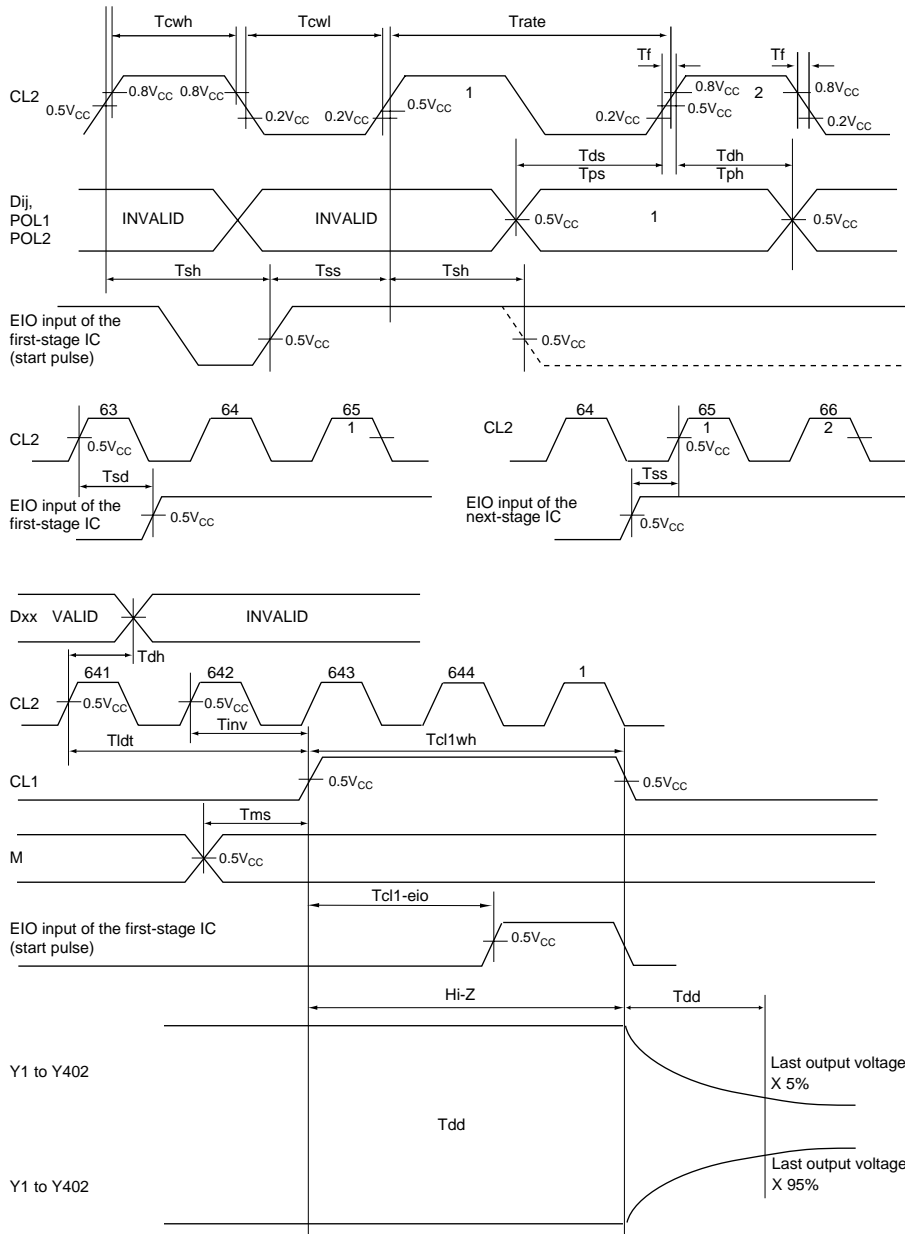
Tcwh Tcwl Trate
Tf Tf
CL2 $0.5V_{CC}$ $0.8V_{CC}$ $0.8V_{CC}$ $0.2V_{CC}$ $0.2V_{CC}$ $0.5V_{CC}$ 1 $0.2V_{CC}$ $0.8V_{CC}$ $0.5V_{CC}$ 2 $0.8V_{CC}$ $0.2V_{CC}$
Tds Tps Tdh Tph
Dij, POL1 POL2 INVALID INVALID $0.5V_{CC}$ 1 $0.5V_{CC}$
Tsh Tss Tsh
EIO input of the first-stage IC (start pulse) $0.5V_{CC}$ $0.5V_{CC}$

CL2 63 $0.5V_{CC}$ 64 65 1
Tsd
EIO input of the first-stage IC $0.5V_{CC}$

CL2 64 65 1 $0.5V_{CC}$ 66 2
Tss
EIO input of the next-stage IC $0.5V_{CC}$

Dxx VALID INVALID
Tdh
CL2 641 $0.5V_{CC}$ 642 $0.5V_{CC}$ 643 644 1
Tinv
Tldt Tcl1wh
CL1 $0.5V_{CC}$ $0.5V_{CC}$
Tms
M $0.5V_{CC}$
Tcl1-eio
EIO input of the first-stage IC (start pulse) $0.5V_{CC}$
Hi-Z Tdd
Y1 to Y402 Last output voltage X 5%
Tdd
Y1 to Y402 Last output voltage X 95%